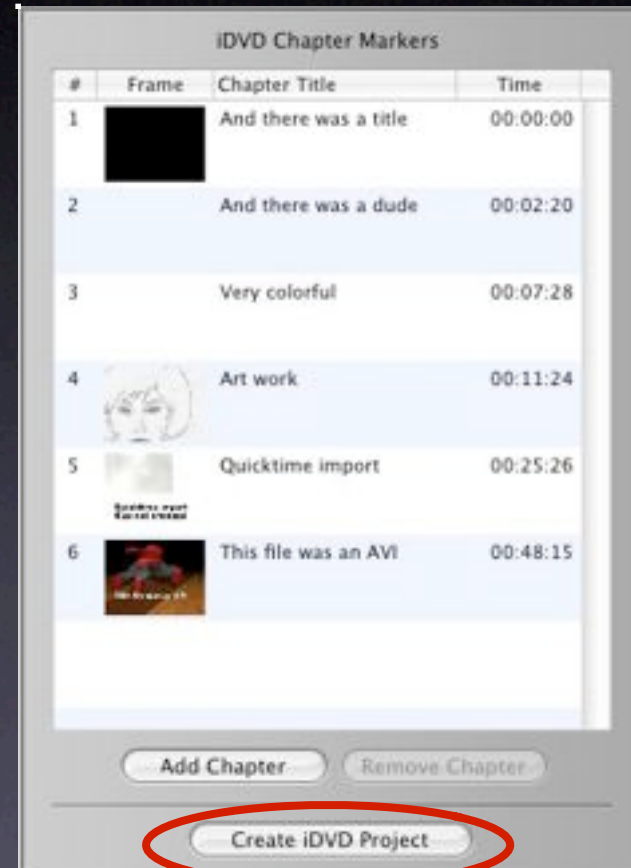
iDVD Chapter Markers

| # | Frame | Chapter Title | Time |
|---|---|---|---|
| 1 | | And there was a title | 00:00:00 |
| 2 | | And there was a dude | 00:02:20 |
| 3 | | Very colorful | 00:07:28 |
| 4 | | Art work | 00:11:24 |
| 5 | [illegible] | Quicktime import | 00:25:26 |
| 6 | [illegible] | This file was an AVI | 00:48:15 |

Add Chapter

Remove Chapter

Create iDVD Project